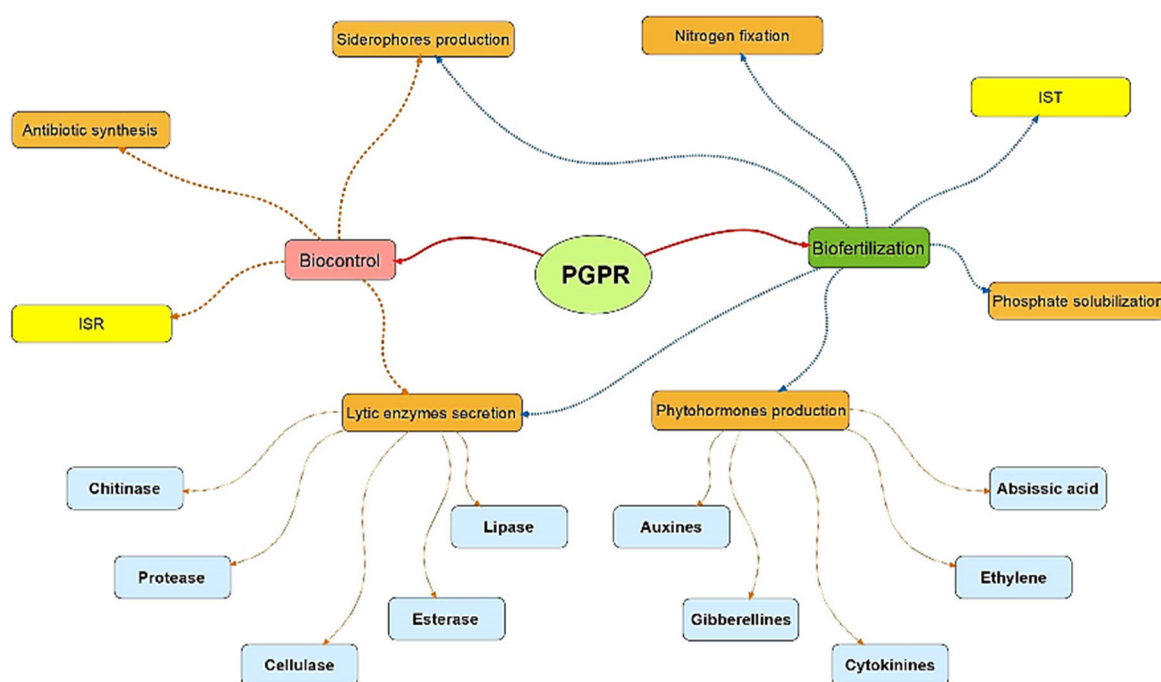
Siderophores production

Nitrogen fixation

IST

Antibiotic synthesis

Biocontrol

PGPR

Biofertilization

ISR

Phosphate solubilizatio

Lytic enzymes secretion

Phytohormones production

Chitinase

Lipase

Auxines

Absissic acid

Protease

Esterase

Gibberellines

Ethylene

Cellulase

Cytokinines